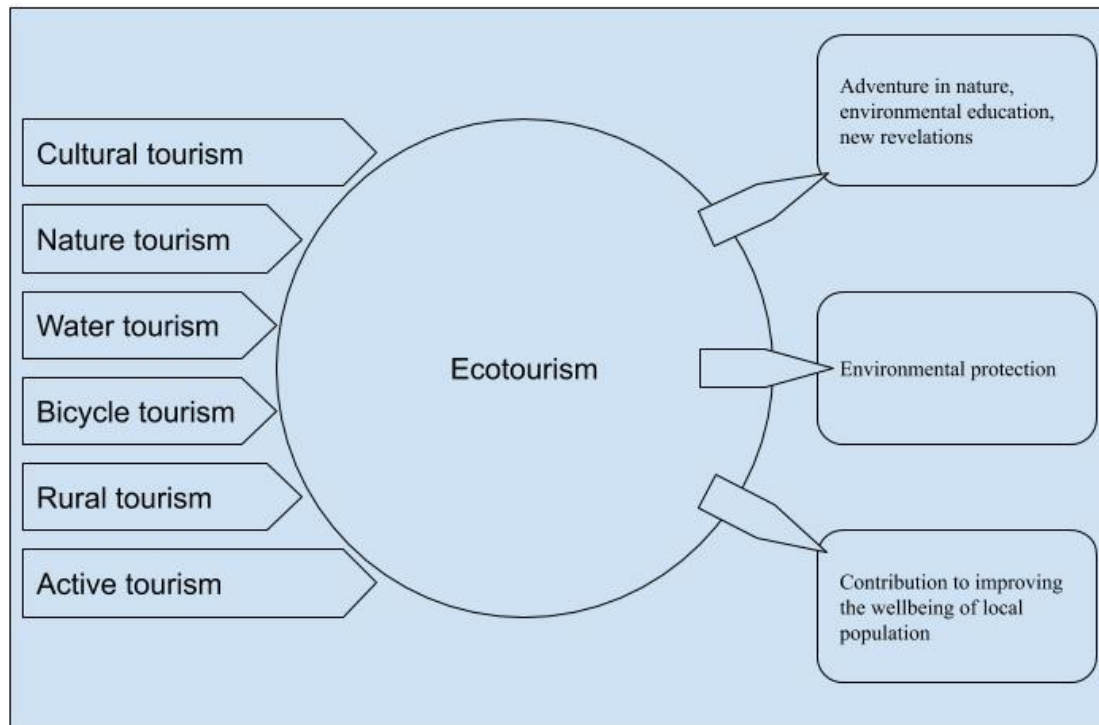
Cultural tourism

Nature tourism

Water tourism

Bicycle tourism

Rural tourism

Active tourism

Ecotourism

Adventure in nature, environmental education, new revelations

Environmental protection

Contribution to improving the wellbeing of local population